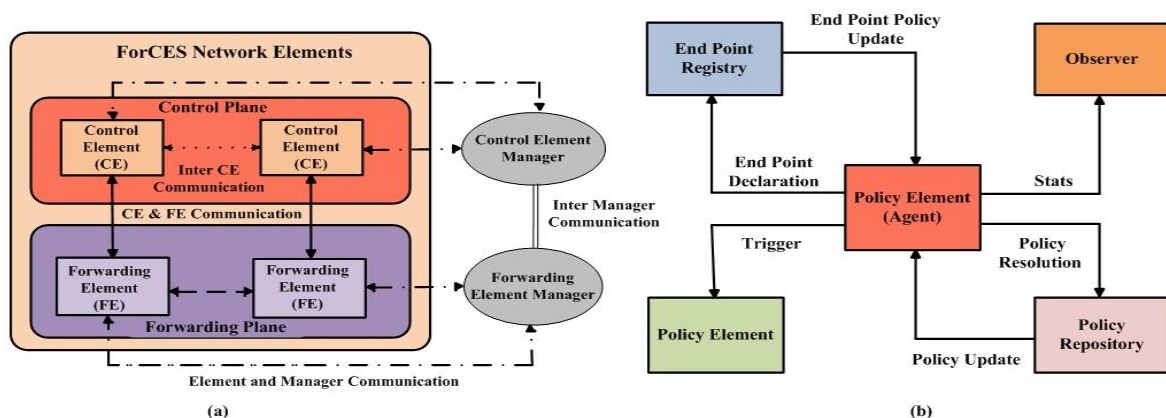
ForCES Network Elements

Control Plane

Control Element (CE)

Control Element (CE)

Inter CE Communication

CE & FE Communication

Forwarding Element (FE)

Forwarding Element (FE)

Forwarding Plane

Control Element Manager

Inter Manager Communication

Forwarding Element Manager

Element and Manager Communication

(a)

End Point Registry

End Point Policy Update

Observer

End Point Declaration

Policy Element (Agent)

Stats

Trigger

Policy Resolution

Policy Element

Policy Repository

Policy Update

(b)